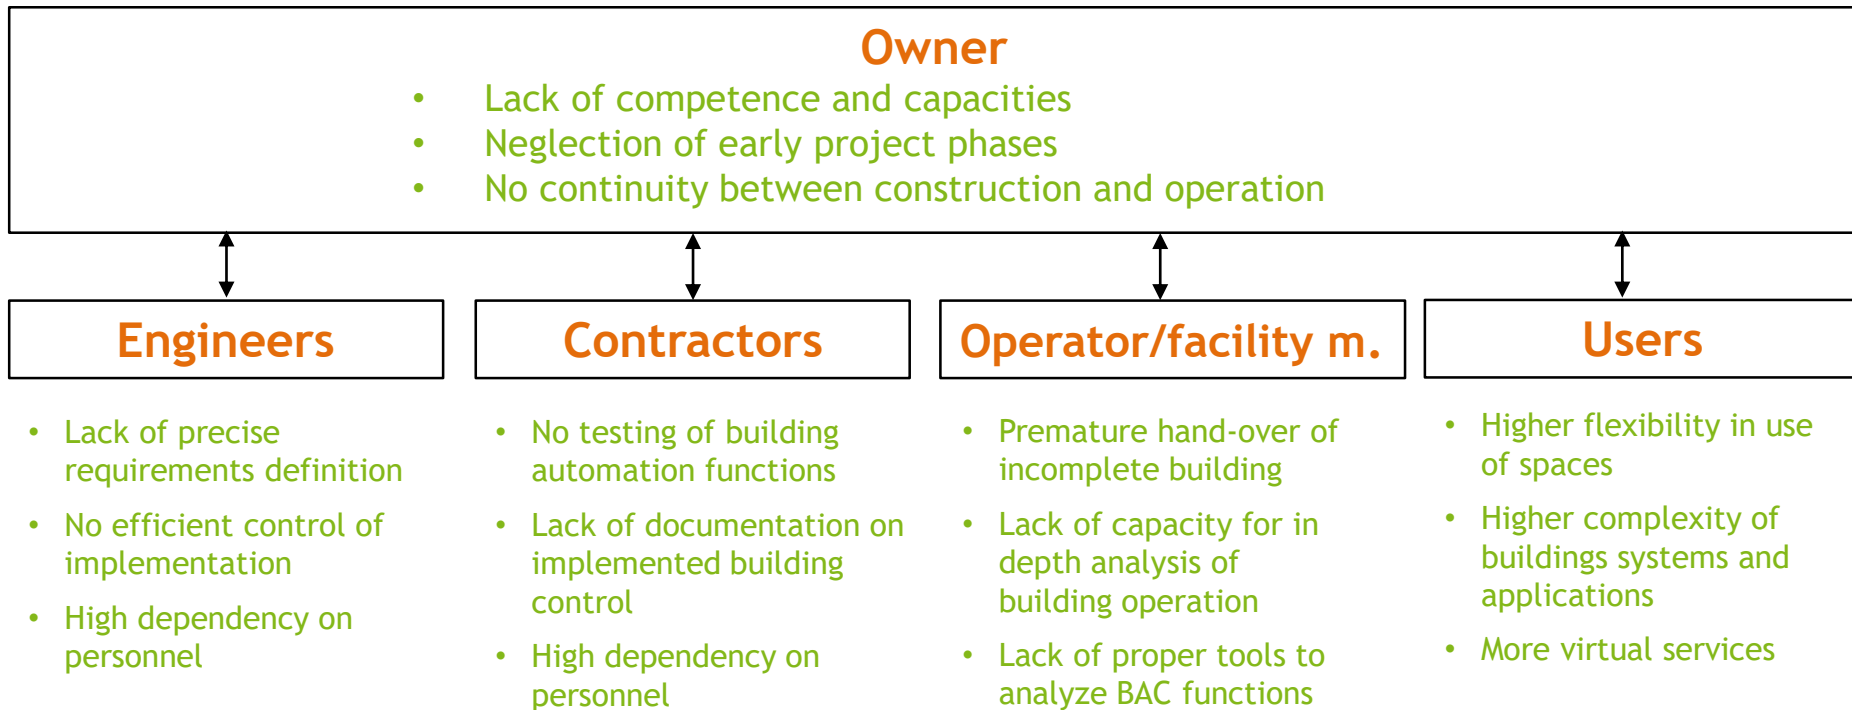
Owner

- Lack of competence and capacities
- Neglection of early project phases
- No continuity between construction and operation

Engineers

- Lack of precise requirements definition
- No efficient control of implementation
- High dependency on personnel

Contractors

- No testing of building automation functions
- Lack of documentation on implemented building control
- High dependency on personnel

Operator/facility m.

- Premature hand-over of incomplete building
- Lack of capacity for in depth analysis of building operation
- Lack of proper tools to analyze BAC functions

Users

- Higher flexibility in use of spaces
- Higher complexity of buildings systems and applications
- More virtual services